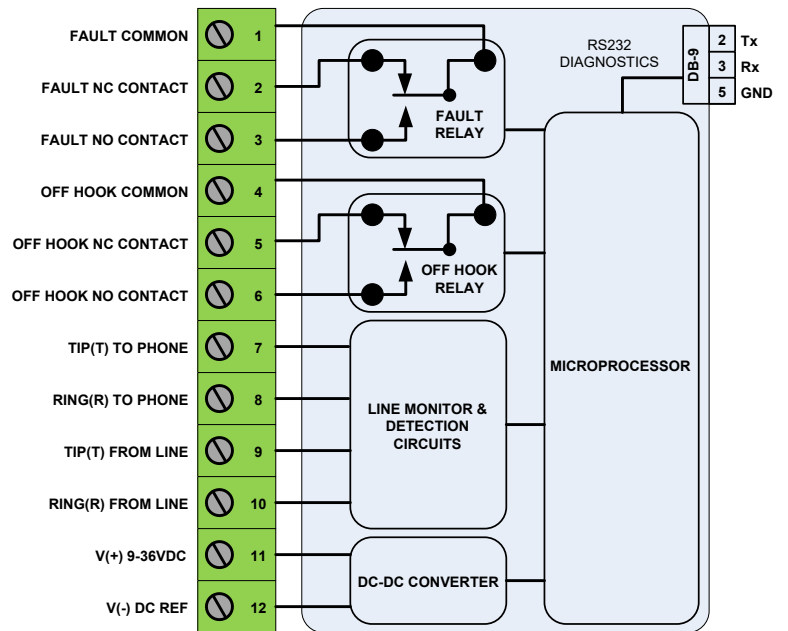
FAULT COMMON 1
FAULT NC CONTACT 2
FAULT NO CONTACT 3
OFF HOOK COMMON 4
OFF HOOK NC CONTACT 5
OFF HOOK NO CONTACT 6
TIP(T) TO PHONE 7
RING(R) TO PHONE 8
TIP(T) FROM LINE 9
RING(R) FROM LINE 10
V(+) 9-36VDC 11
V(-) DC REF 12

FAULT RELAY

RS232 DIAGNOSTICS

DB-9
2 Tx
3 Rx
5 GND

OFF HOOK RELAY

MICROPROCESSOR

LINE MONITOR & DETECTION CIRCUITS

DC-DC CONVERTER